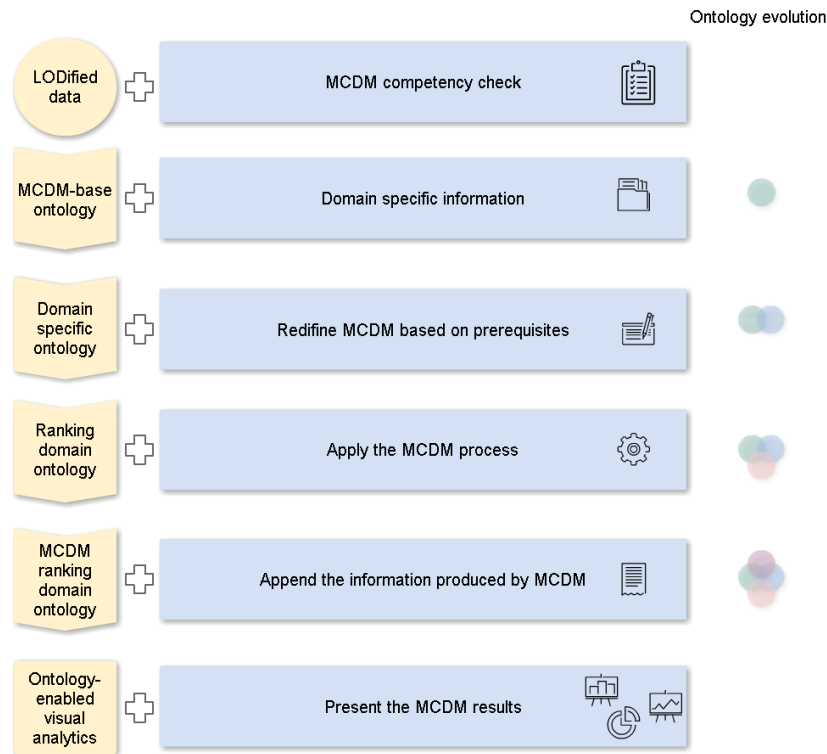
Ontology evolution

LODified data

MCDM competency check

MCDM-base ontology

Domain specific information

Domain specific ontology

Redifine MCDM based on prerequisites

Ranking domain ontology

Apply the MCDM process

MCDM ranking domain ontology

Append the information produced by MCDM

Ontology-enabled visual analytics

Present the MCDM results